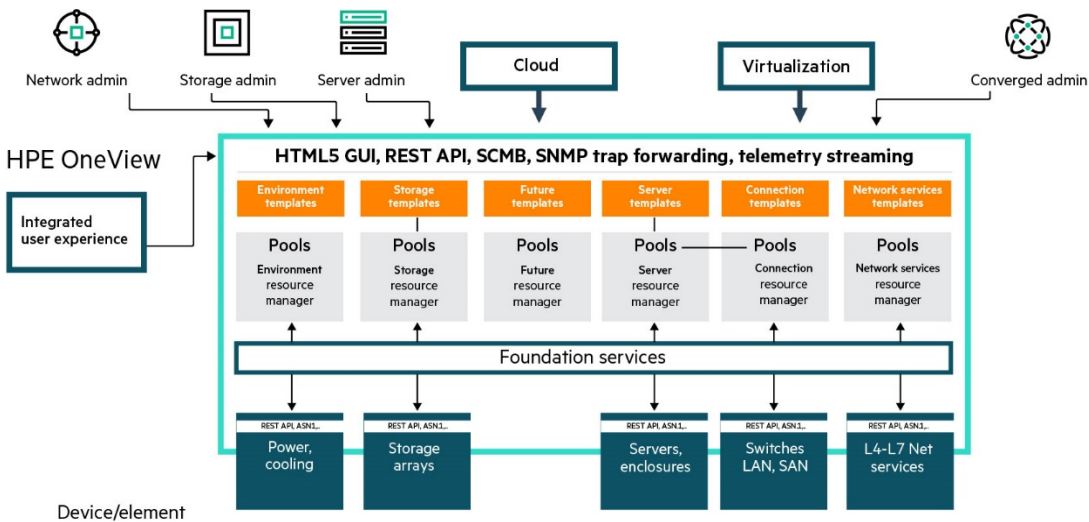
Network admin

Storage admin

Server admin

Cloud

Virtualization

Converged admin

HPE OneView

Integrated user experience

HTML5 GUI, REST API, SCMB, SNMP trap forwarding, telemetry streaming

| Environment templates | Storage templates | Future templates | Server templates | Connection templates | Network services templates |
|---|---|---|---|---|---|
| Pools Environment resource manager | Pools Storage resource manager | Pools Future resource manager | Pools Server resource manager | Pools Connection resource manager | Pools Network services resource manager |

Foundation services

REST API, ASN.1,..
Power, cooling

REST API, ASN.1,..
Storage arrays

REST API, ASN.1,..
Servers, enclosures

REST API, ASN.1,..
Switches LAN, SAN

REST API, ASN.1,..
L4-L7 Net services

Device/element